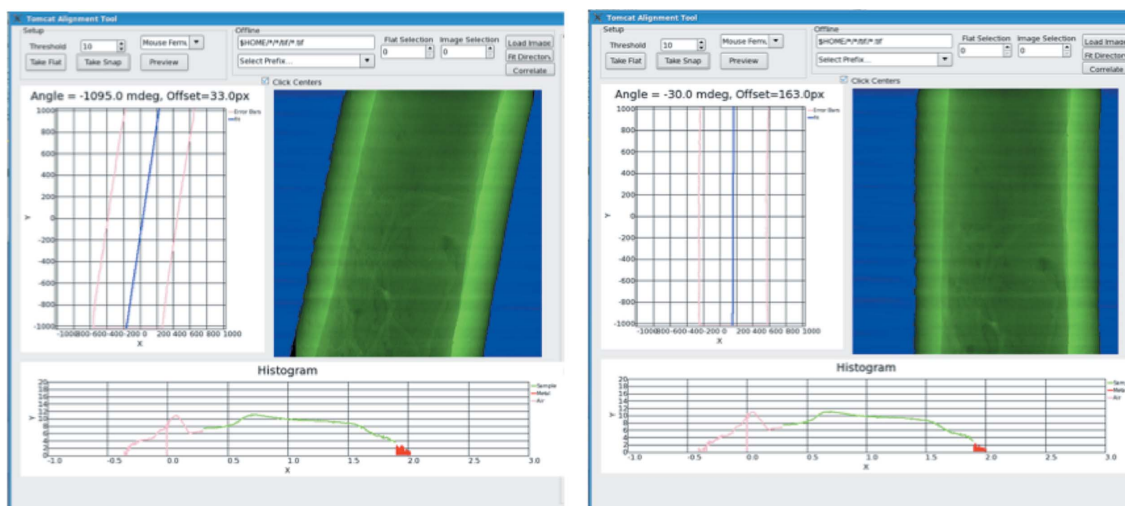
Tomcat Alignment Tool
Setup
Threshold 10
Mouse Ferns
Take Flat
Take Snap
Preview
Offline
$HOME/*/*/tif/*.tif
Select Prefix...
Flat Selection 0
Image Selection 0
Load Image
Fit Directory
Correlate
Click Centers

Angle = -1095.0 mdeg, Offset=33.0px
Error Bars
Fit
1000
800
600
400
200
0
-200
-400
-600
-800
-1000
Y
-1000 -800 -600 -400 -200 0 200 400 600 800 1000
X

Histogram
20
18
16
14
12
10
8
6
4
2
0
Y
Sample
Metal
Air
-1.0 -0.5 0.0 0.5 1.0 1.5 2.0 2.5 3.0
X

Tomcat Alignment Tool
Setup
Threshold 10
Mouse Ferns
Take Flat
Take Snap
Preview
Offline
$HOME/*/*/tif/*.tif
Select Prefix...
Flat Selection 0
Image Selection 0
Load Image
Fit Directory
Correlate
Click Centers

Angle = -30.0 mdeg, Offset=163.0px
Error Bars
Fit
1000
800
600
400
200
0
-200
-400
-600
-800
-1000
Y
-1000 -800 -600 -400 -200 0 200 400 600 800 1000
X

Histogram
20
18
16
14
12
10
8
6
4
2
0
Y
Sample
Metal
Air
-1.0 -0.5 0.0 0.5 1.0 1.5 2.0 2.5 3.0
X